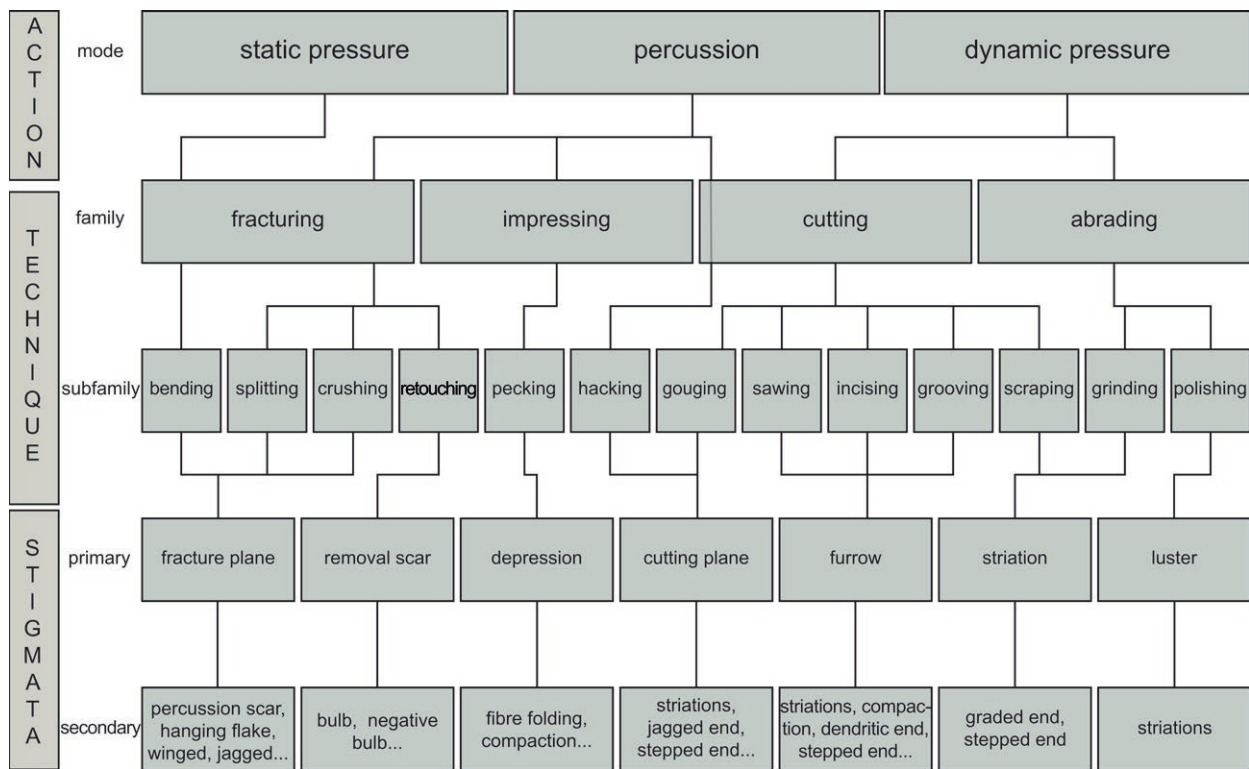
ACTION

mode

static pressure

percussion

dynamic pressure

TECHNIQUE

family

fracturing

impressing

cutting

abrading

subfamily

bending

splitting

crushing

retouching

pecking

hacking

gouging

sawing

incising

grooving

scraping

grinding

polishing

STIGMATA

primary

fracture plane

removal scar

depression

cutting plane

furrow

striation

luster

secondary

percussion scar, hanging flake, winged, jagged...

bulb, negative bulb...

fibre folding, compaction...

striations, jagged end, stepped end...

striations, compaction, dendritic end, stepped end...

graded end, stepped end

striations